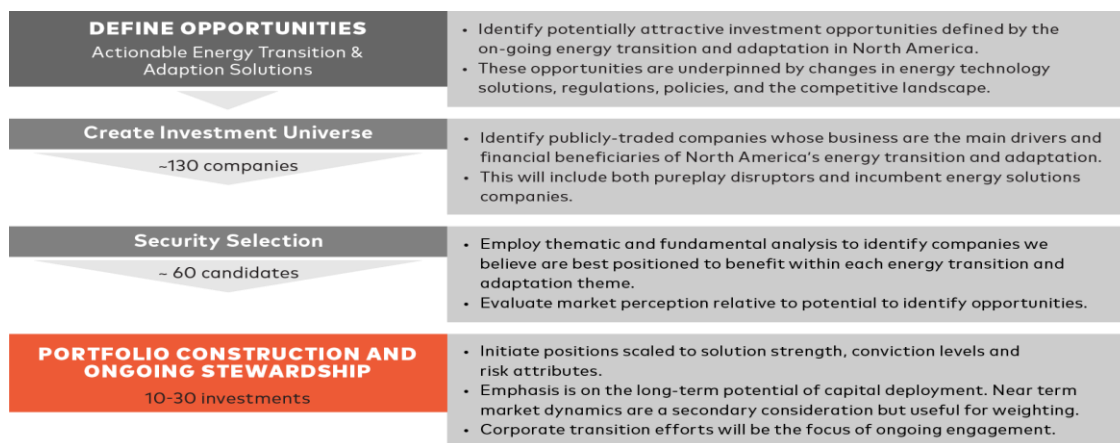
DEFINE OPPORTUNITIES
Actionable Energy Transition & Adaption Solutions

• Identify potentially attractive investment opportunities defined by the on-going energy transition and adaptation in North America.
• These opportunities are underpinned by changes in energy technology solutions, regulations, policies, and the competitive landscape.

Create Investment Universe
~130 companies

• Identify publicly-traded companies whose business are the main drivers and financial beneficiaries of North America's energy transition and adaptation.
• This will include both pureplay disruptors and incumbent energy solutions companies.

Security Selection
~ 60 candidates

• Employ thematic and fundamental analysis to identify companies we believe are best positioned to benefit within each energy transition and adaptation theme.
• Evaluate market perception relative to potential to identify opportunities.

PORTFOLIO CONSTRUCTION AND ONGOING STEWARDSHIP
10-30 investments

• Initiate positions scaled to solution strength, conviction levels and risk attributes.
• Emphasis is on the long-term potential of capital deployment. Near term market dynamics are a secondary consideration but useful for weighting.
• Corporate transition efforts will be the focus of ongoing engagement.